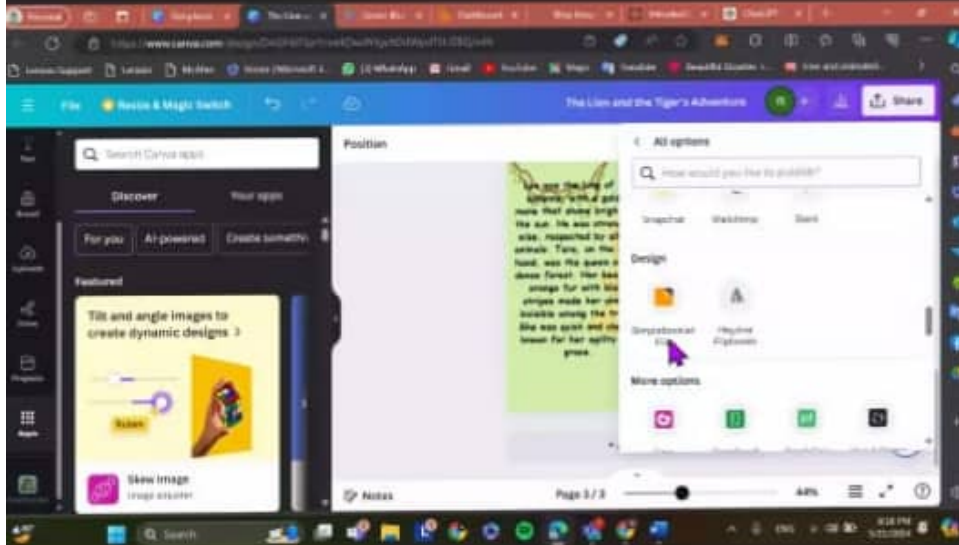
File
Resize & Magic Switch
The Lion and the Tiger's Adventure
Share

Search Canva apps
Discover
Your apps
For you
AI-powered
Create somethin
Featured
Tilt and angle images to create dynamic designs >
Skew image
Image adjuster

Position

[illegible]

All options
How would you like to publish?
Snapchat
Mailchimp
Slack
Design
Simplebooklet
Heyzine Flipbooks
More options

Notes
Page 3 / 3
44%

Search